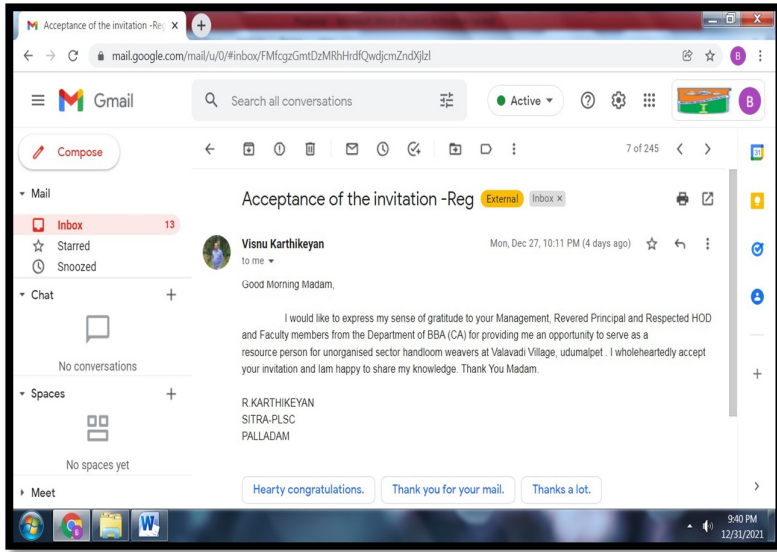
Acceptance of the invitation -Re ×

mail.google.com/mail/u/0/#inbox/FMfcgzGmtDzMRhHrdfQwdjcmZndXjlzl

Gmail

Search all conversations

Active

B

Compose

Mail

Inbox 13

Starred

Snoozed

Chat +

No conversations

Spaces +

No spaces yet

Meet

7 of 245

Acceptance of the invitation -Reg External Inbox ×

Visnu Karthikeyan

to me

Mon, Dec 27, 10:11 PM (4 days ago)

Good Morning Madam,

I would like to express my sense of gratitude to your Management, Revered Principal and Respected HOD and Faculty members from the Department of BBA (CA) for providing me an opportunity to serve as a resource person for unorganised sector handloom weavers at Valavadi Village, udumalpet . I wholeheartedly accept your invitation and Iam happy to share my knowledge. Thank You Madam.

R.KARTHIKEYAN
SITRA-PLSC
PALLADAM

Hearty congratulations.

Thank you for your mail.

Thanks a lot.

9:40 PM
12/31/2021